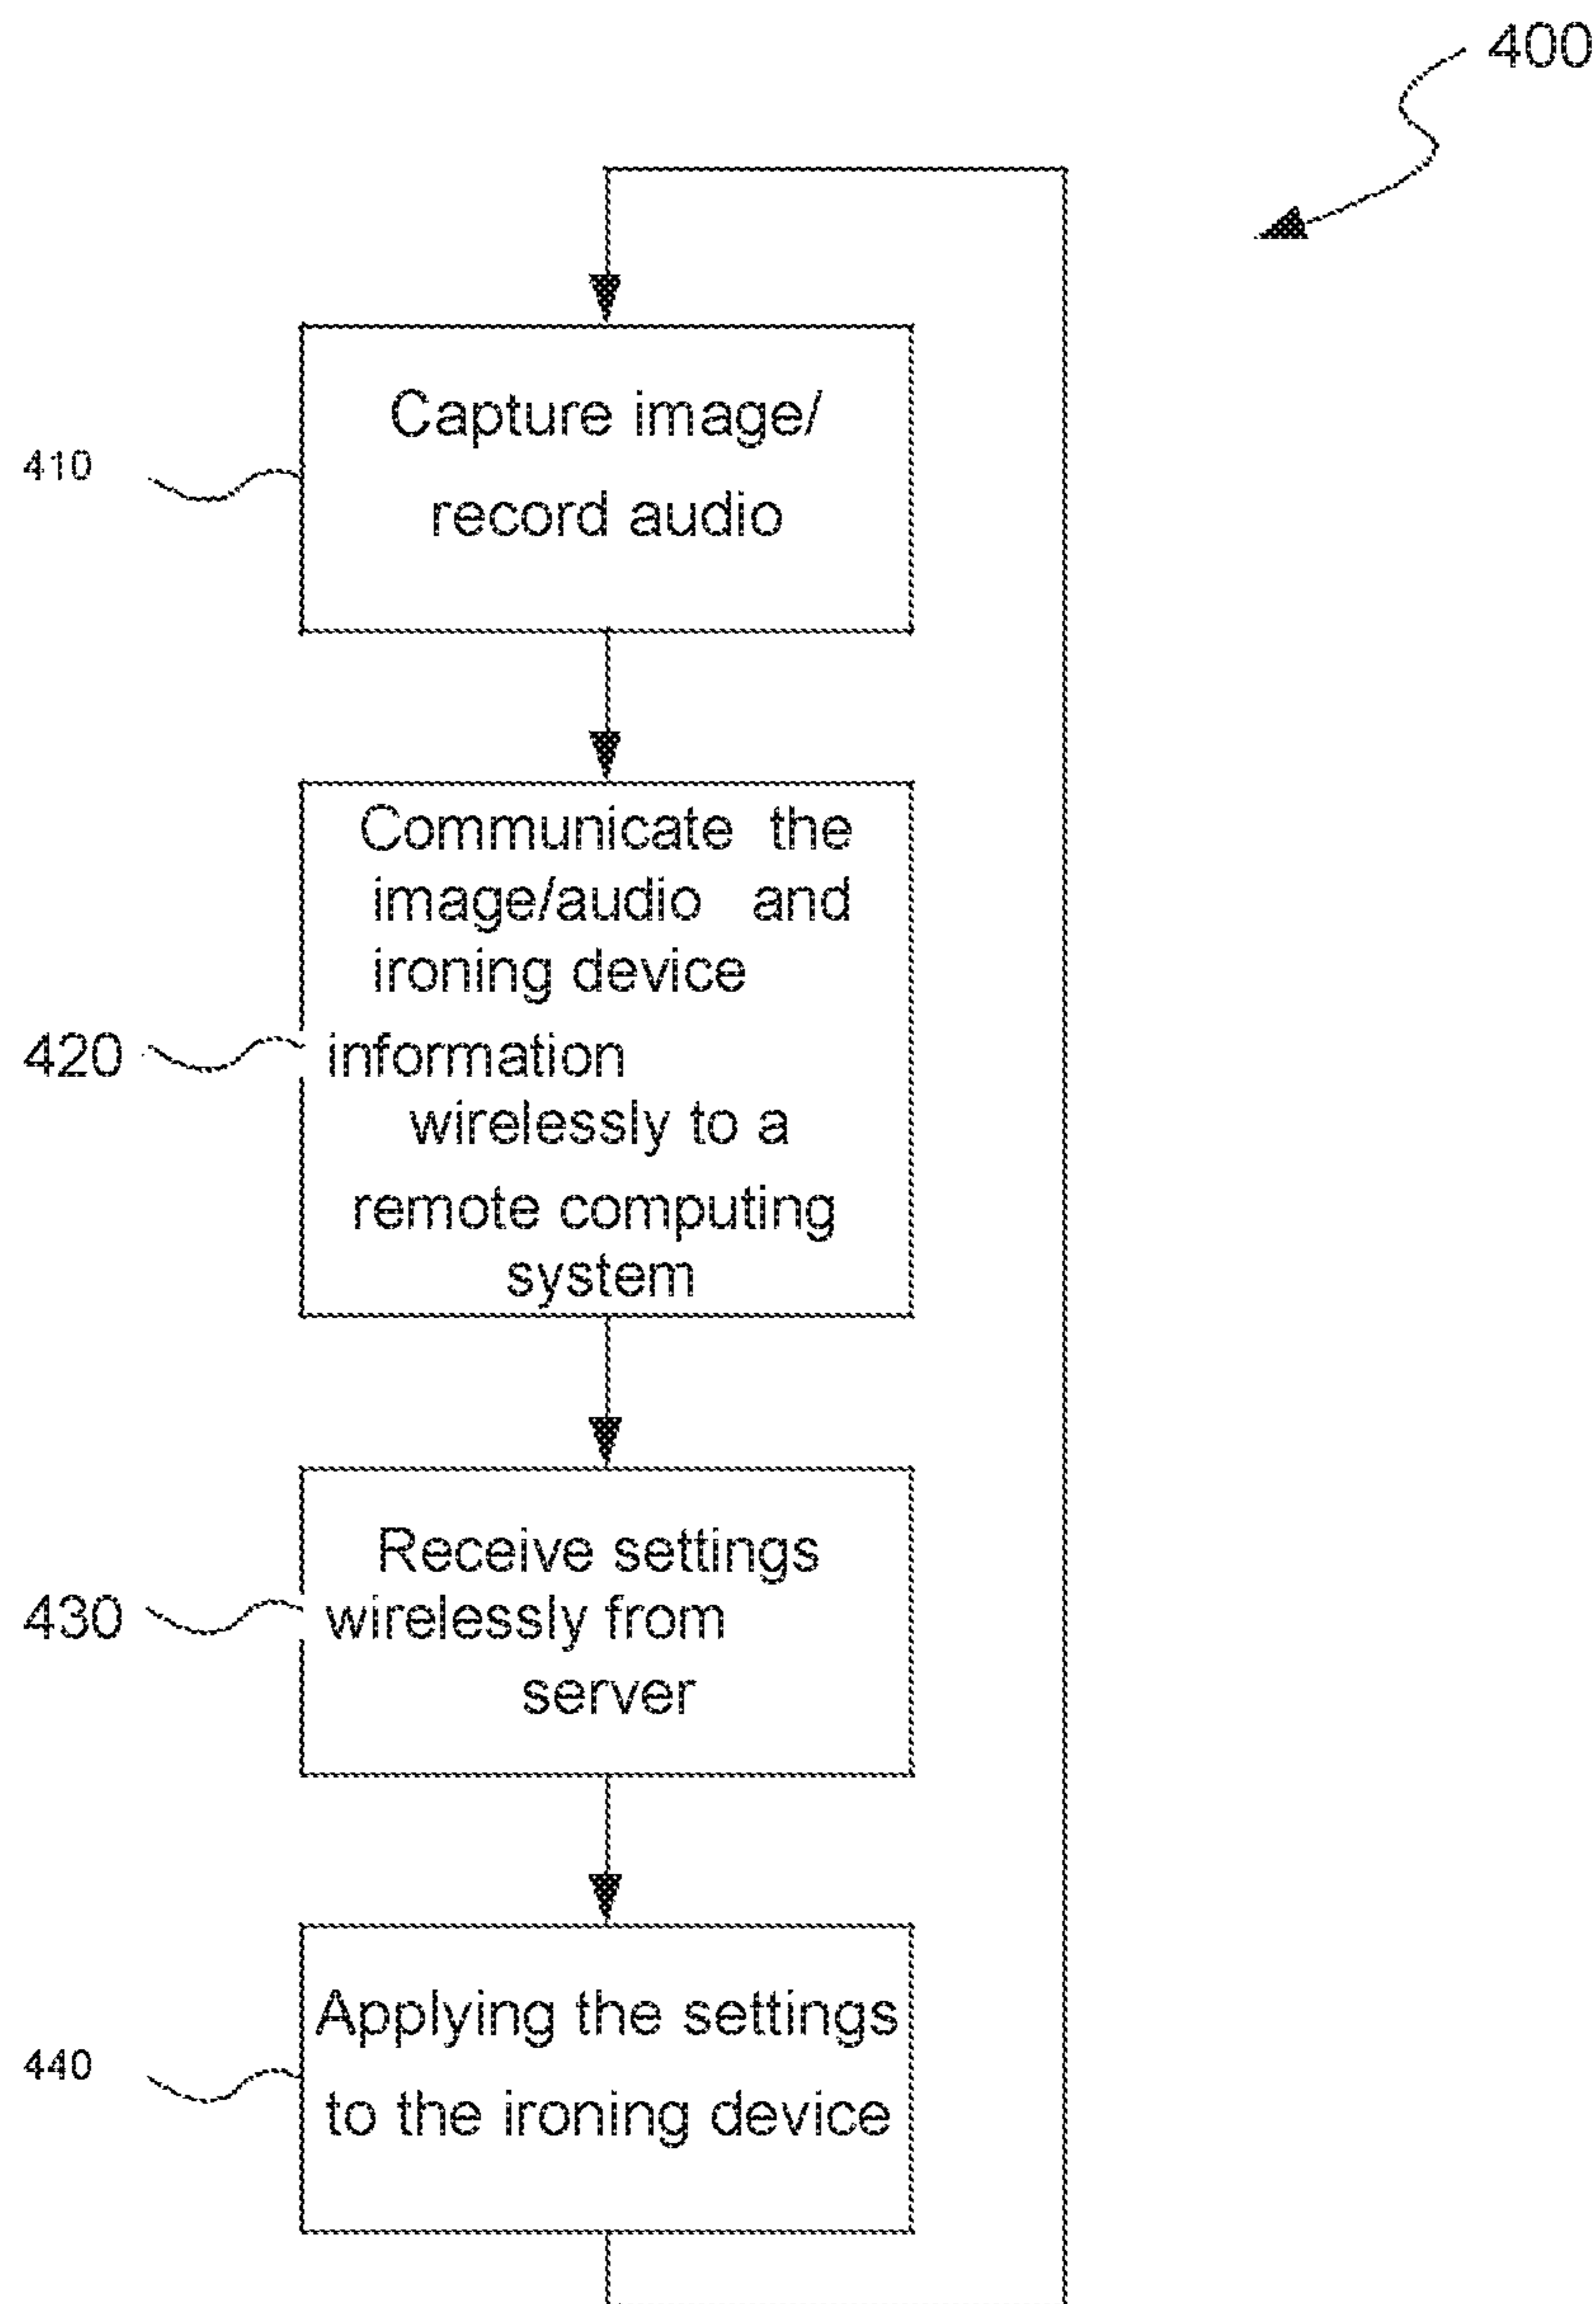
400

410

Capture image/ record audio

420

Communicate the image/audio and ironing device information wirelessly to a remote computing system

430

Receive settings wirelessly from server

440

Applying the settings to the ironing device